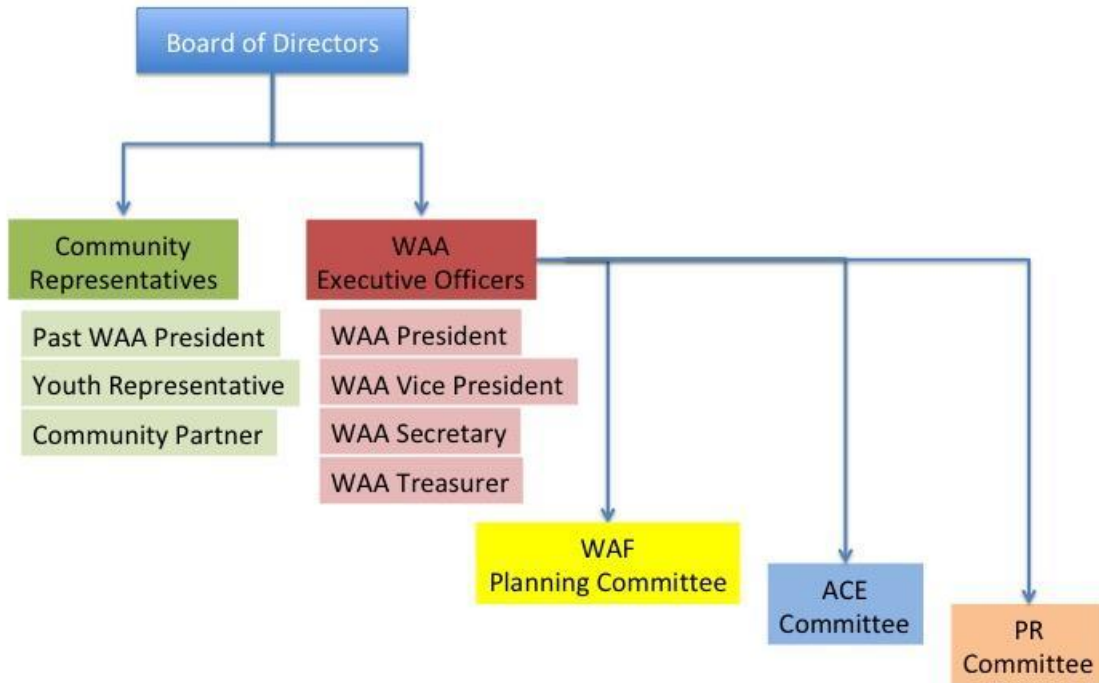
Board of Directors

Community Representatives

Past WAA President

Youth Representative

Community Partner

WAA Executive Officers

WAA President

WAA Vice President

WAA Secretary

WAA Treasurer

WAF Planning Committee

ACE Committee

PR Committee